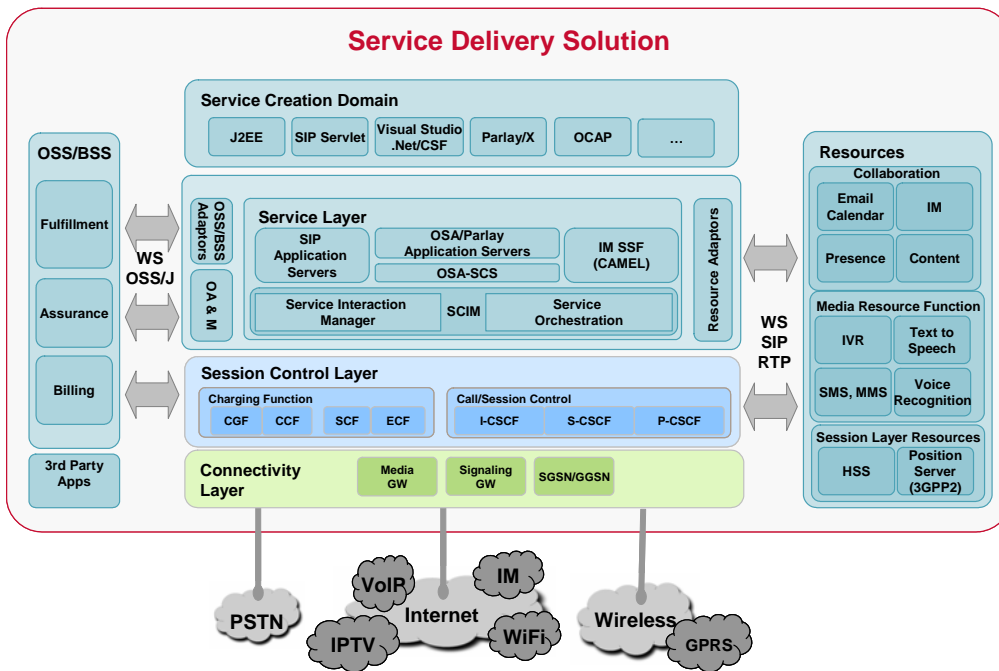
Service Delivery Solution

Service Creation Domain

J2EE

SIP Servlet

Visual Studio .Net/CSF

Parlay/X

OCAP

...

OSS/BSS

Fulfillment

Assurance

Billing

3rd Party Apps

WS OSS/J

OSS/BSS Adaptors

OA & M

Service Layer

SIP Application Servers

OSA/Parlay Application Servers

OSA-SCS

IM SSF (CAMEL)

Service Interaction Manager

SCIM

Service Orchestration

Resource Adaptors

Session Control Layer

Charging Function

CGF

CCF

SCF

ECF

Call/Session Control

I-CSCF

S-CSCF

P-CSCF

Connectivity Layer

Media GW

Signaling GW

SGSN/GGSN

WS SIP RTP

Resources

Collaboration

Email Calendar

IM

Presence

Content

Media Resource Function

IVR

Text to Speech

SMS, MMS

Voice Recognition

Session Layer Resources

HSS

Position Server (3GPP2)

PSTN

VoIP

IM

Internet

IPTV

WiFi

Wireless

GPRS